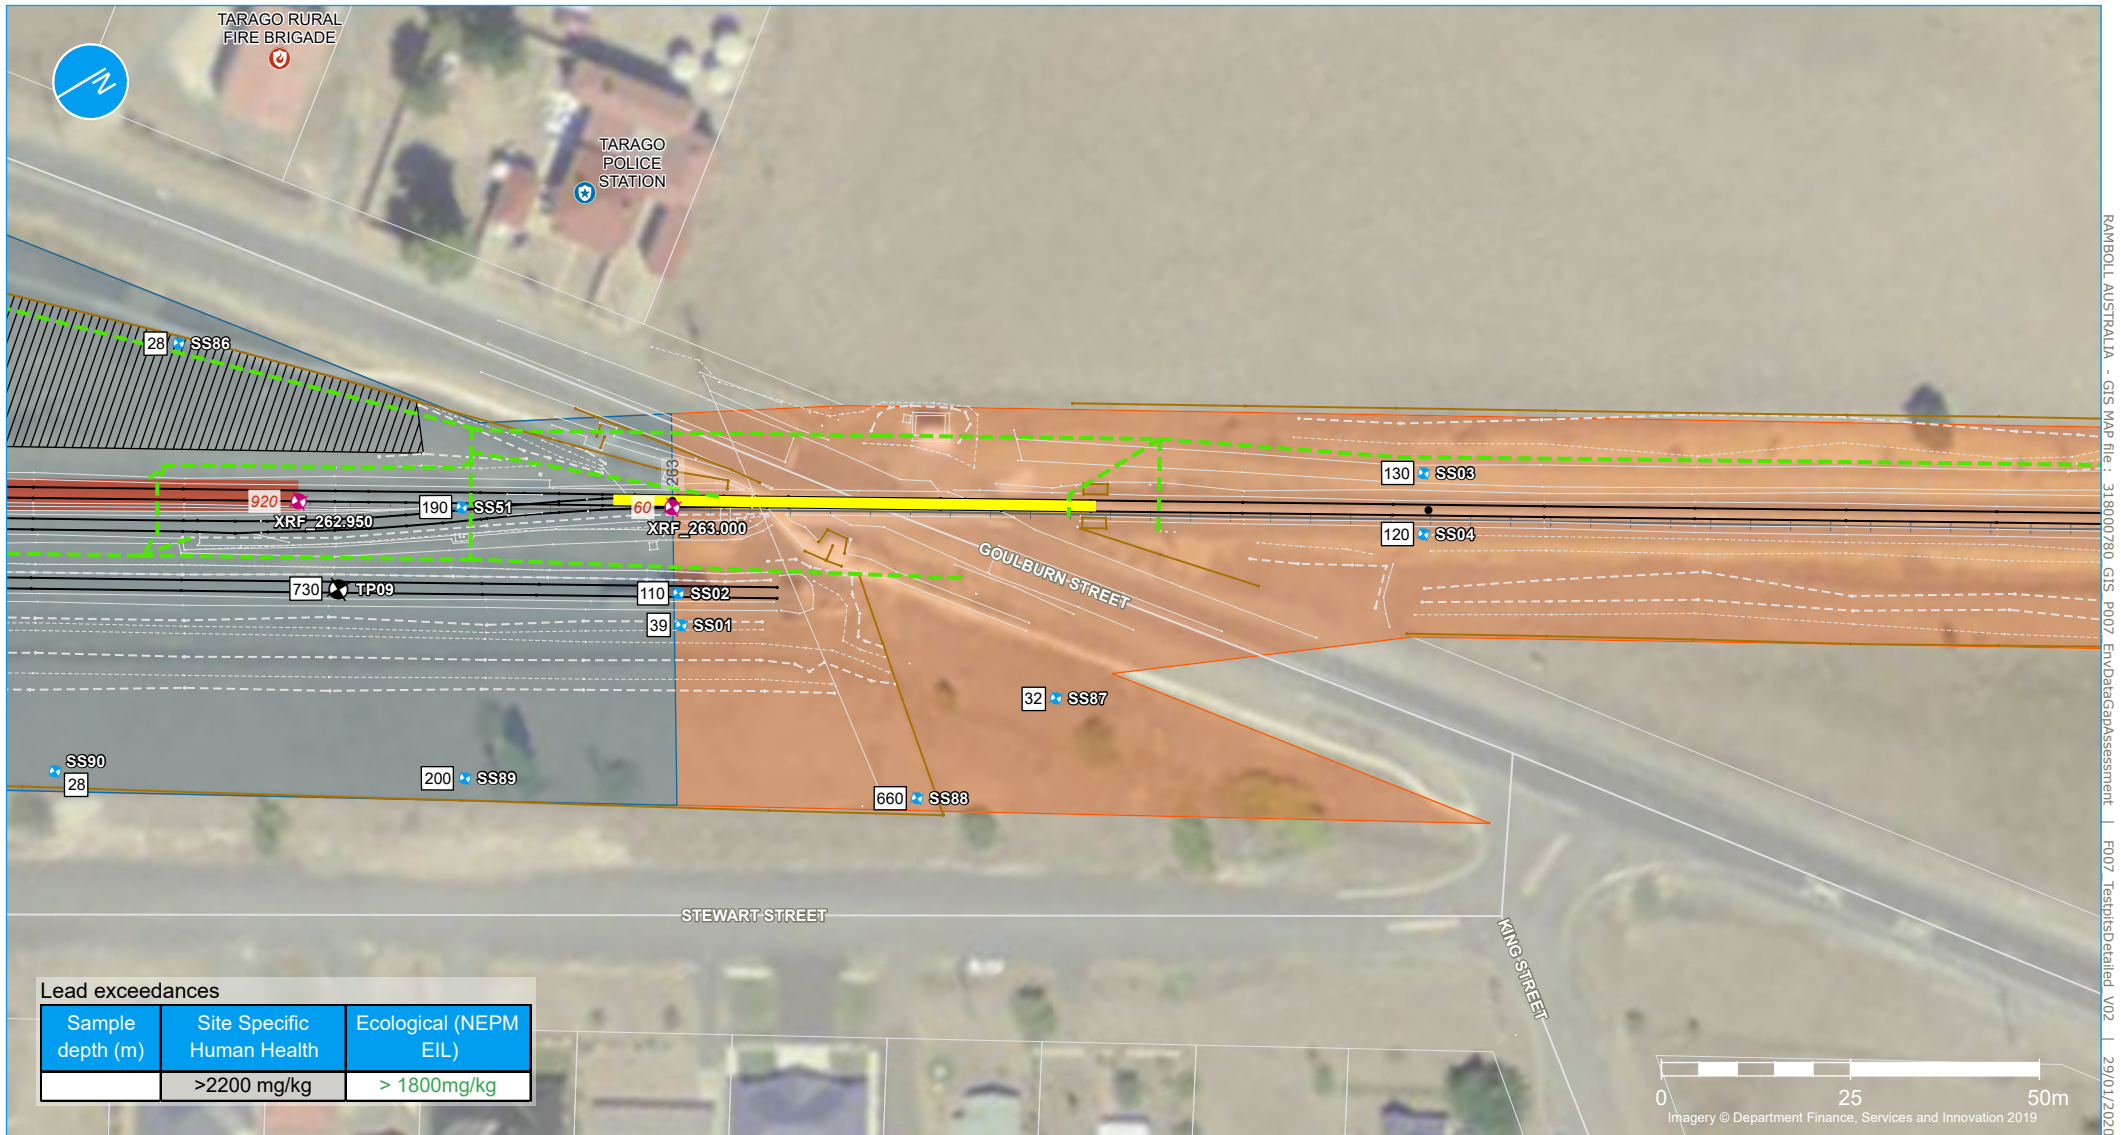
TARAGO RURAL FIRE BRIGADE

TARAGO POLICE STATION

28 SS86

263

920
XRF_262.950

190 SS51

60
XRF_263.000

130 SS03

120 SS04

GOULBURN STREET

730 TP09

110 SS02

39 SS01

32 SS87

SS90
28

200 SS89

660 SS88

STEWART STREET

KING STREET

Lead exceedances

| Sample depth (m) | Site Specific Human Health | Ecological (NEPM EIL) |
|---|---|---|
| | >2200 mg/kg | > 1800mg/kg |

0 25 50m

Imagery © Department Finance, Services and Innovation 2019

RAMBOLL AUSTRALIA - GIS MAP file: 318000780_GIS_P007_EnvDataGapAssessment | F007_TestpitsDetailed_V02 | 29/01/2020